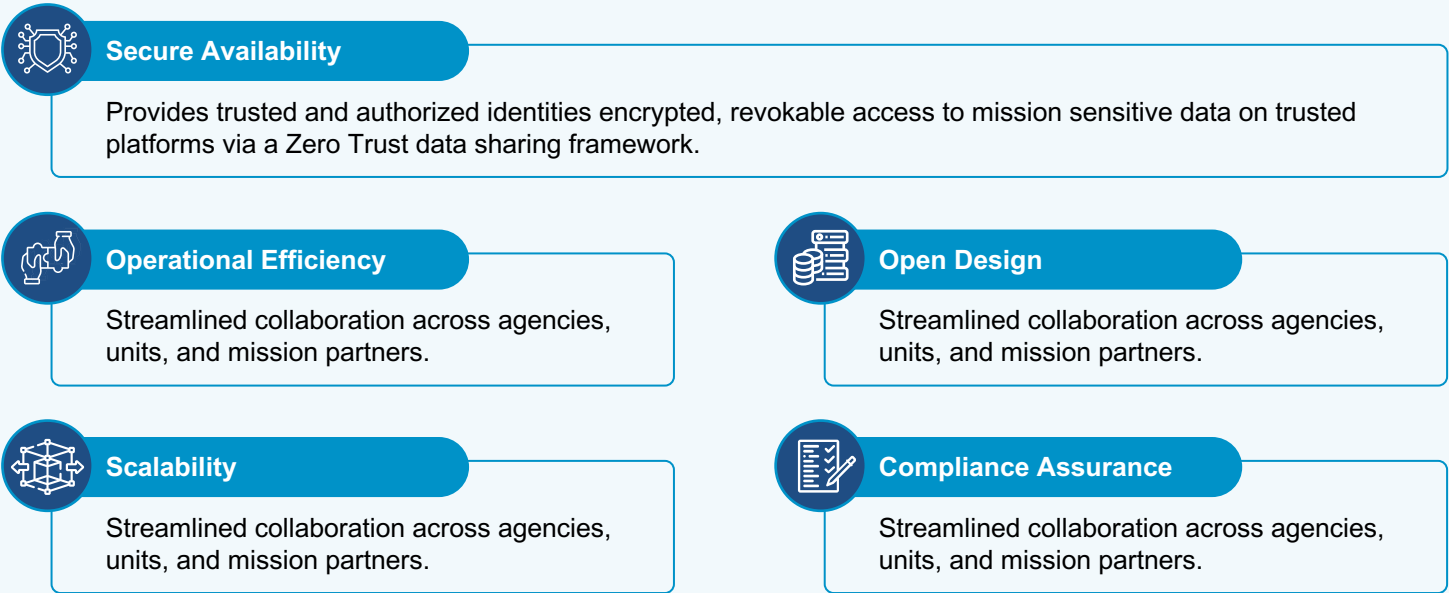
Secure Availability

Provides trusted and authorized identities encrypted, revokable access to mission sensitive data on trusted platforms via a Zero Trust data sharing framework.

Operational Efficiency

Streamlined collaboration across agencies, units, and mission partners.

Open Design

Streamlined collaboration across agencies, units, and mission partners.

Scalability

Streamlined collaboration across agencies, units, and mission partners.

Compliance Assurance

Streamlined collaboration across agencies, units, and mission partners.